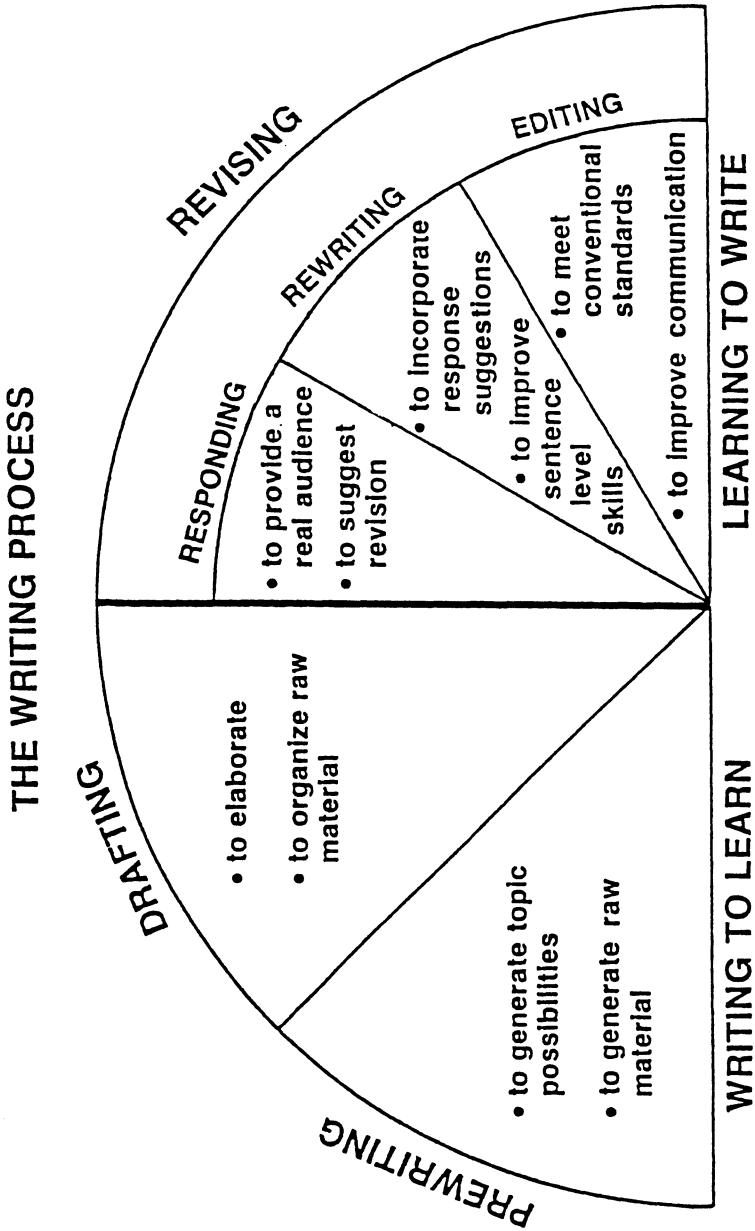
THE WRITING PROCESS

PREWRITING

• to generate topic possibilities

• to generate raw material

DRAFTING

• to elaborate

• to organize raw material

REVISING

RESPONDING

• to provide a real audience

• to suggest revision

REWRITING

• to incorporate response suggestions

• to improve sentence level skills

EDITING

• to meet conventional standards

• to improve communication

WRITING TO LEARN

LEARNING TO WRITE